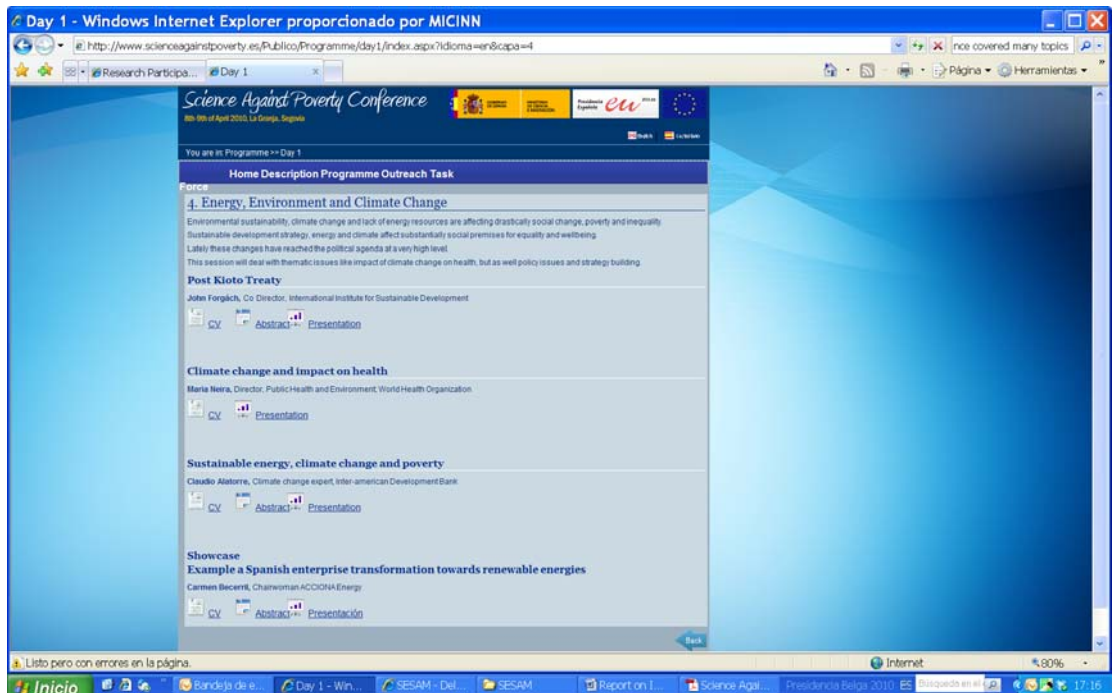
Day 1 - Windows Internet Explorer proporcionado por MICINN

http://www.scienceagainstpoverty.es/Publico/Programme/day1/index.aspx?idioma=en&capa=4

nce covered many topics

Research Participa...   Day 1

Página   Herramientas

Science Against Poverty Conference

8th-9th of April 2010, La Granja, Segovia

Presidencia Española eu 2010

English   Castellano

You are in: Programme >> Day 1

Home Description Programme Outreach Task Force

4. Energy, Environment and Climate Change

Environmental sustainability, climate change and lack of energy resources are affecting drastically social change, poverty and inequality.
Sustainable development strategy, energy and climate affect substantially social premises for equality and wellbeing.
Lately these changes have reached the political agenda at a very high level.
This session will deal with thematic issues like impact of climate change on health, but as well policy issues and strategy building.

Post Kioto Treaty

John Forgách, Co Director, International Institute for Sustainable Development

CV   Abstract   Presentation

Climate change and impact on health

Maria Neira, Director, Public Health and Environment World Health Organization

CV   Presentation

Sustainable energy, climate change and poverty

Claudio Alatorre, Climate change expert, Inter-american Development Bank

CV   Abstract   Presentation

Showcase
Example a Spanish enterprise transformation towards renewable energies

Carmen Becerril, Chairwoman ACCIONA Energy

CV   Abstract   Presentación

Back

Listo pero con errores en la página.

Internet   80%

Inicio   Bandeja de e...   Day 1 - Win...   SESAM - Del...   SESAM   Report on I...   Science Agai...   Presidencia Belga 2010   ES   Búsqueda en el   17:16